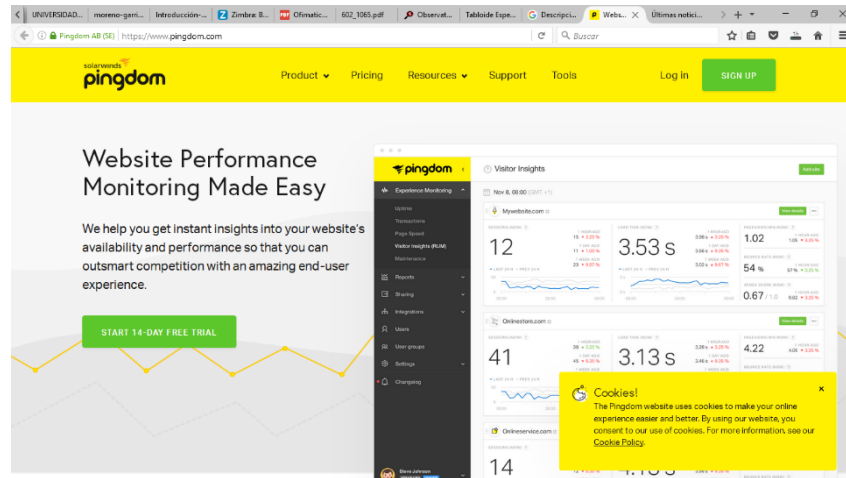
UNIVERSIDAD... moreno-garri... Introducción-... Zimbra: B... Ofimatic... 602_1065.pdf Observat... Tabloide Espe... Descripci... Webs... Últimas notici...

Pingdom AB (SE) https://www.pingdom.com

Buscar

solarwinds pingdom

Product Pricing Resources Support Tools Log in SIGN UP

Website Performance Monitoring Made Easy

We help you get instant insights into your website's availability and performance so that you can outsmart competition with an amazing end-user experience.

START 14-DAY FREE TRIAL

pingdom

Visitor Insights

Experience Monitoring

Uptime

Transactions

Page Speed

Visitor Insights (RUM)

Maintenance

Reports

Sharing

Integrations

Users

User groups

Settings

Changelog

Nov 8, 08:00

Mywebsite.com

12

3.53 s

1.02

54 %

0.67

Onlinestore.com

41

3.13 s

4.22

Onlineservice.com

14

Steve Johnson

Cookies!

The Pingdom website uses cookies to make your website experience easier and better. By using our website, you consent to our use of cookies. For more information, see our Cookie Policy.

×